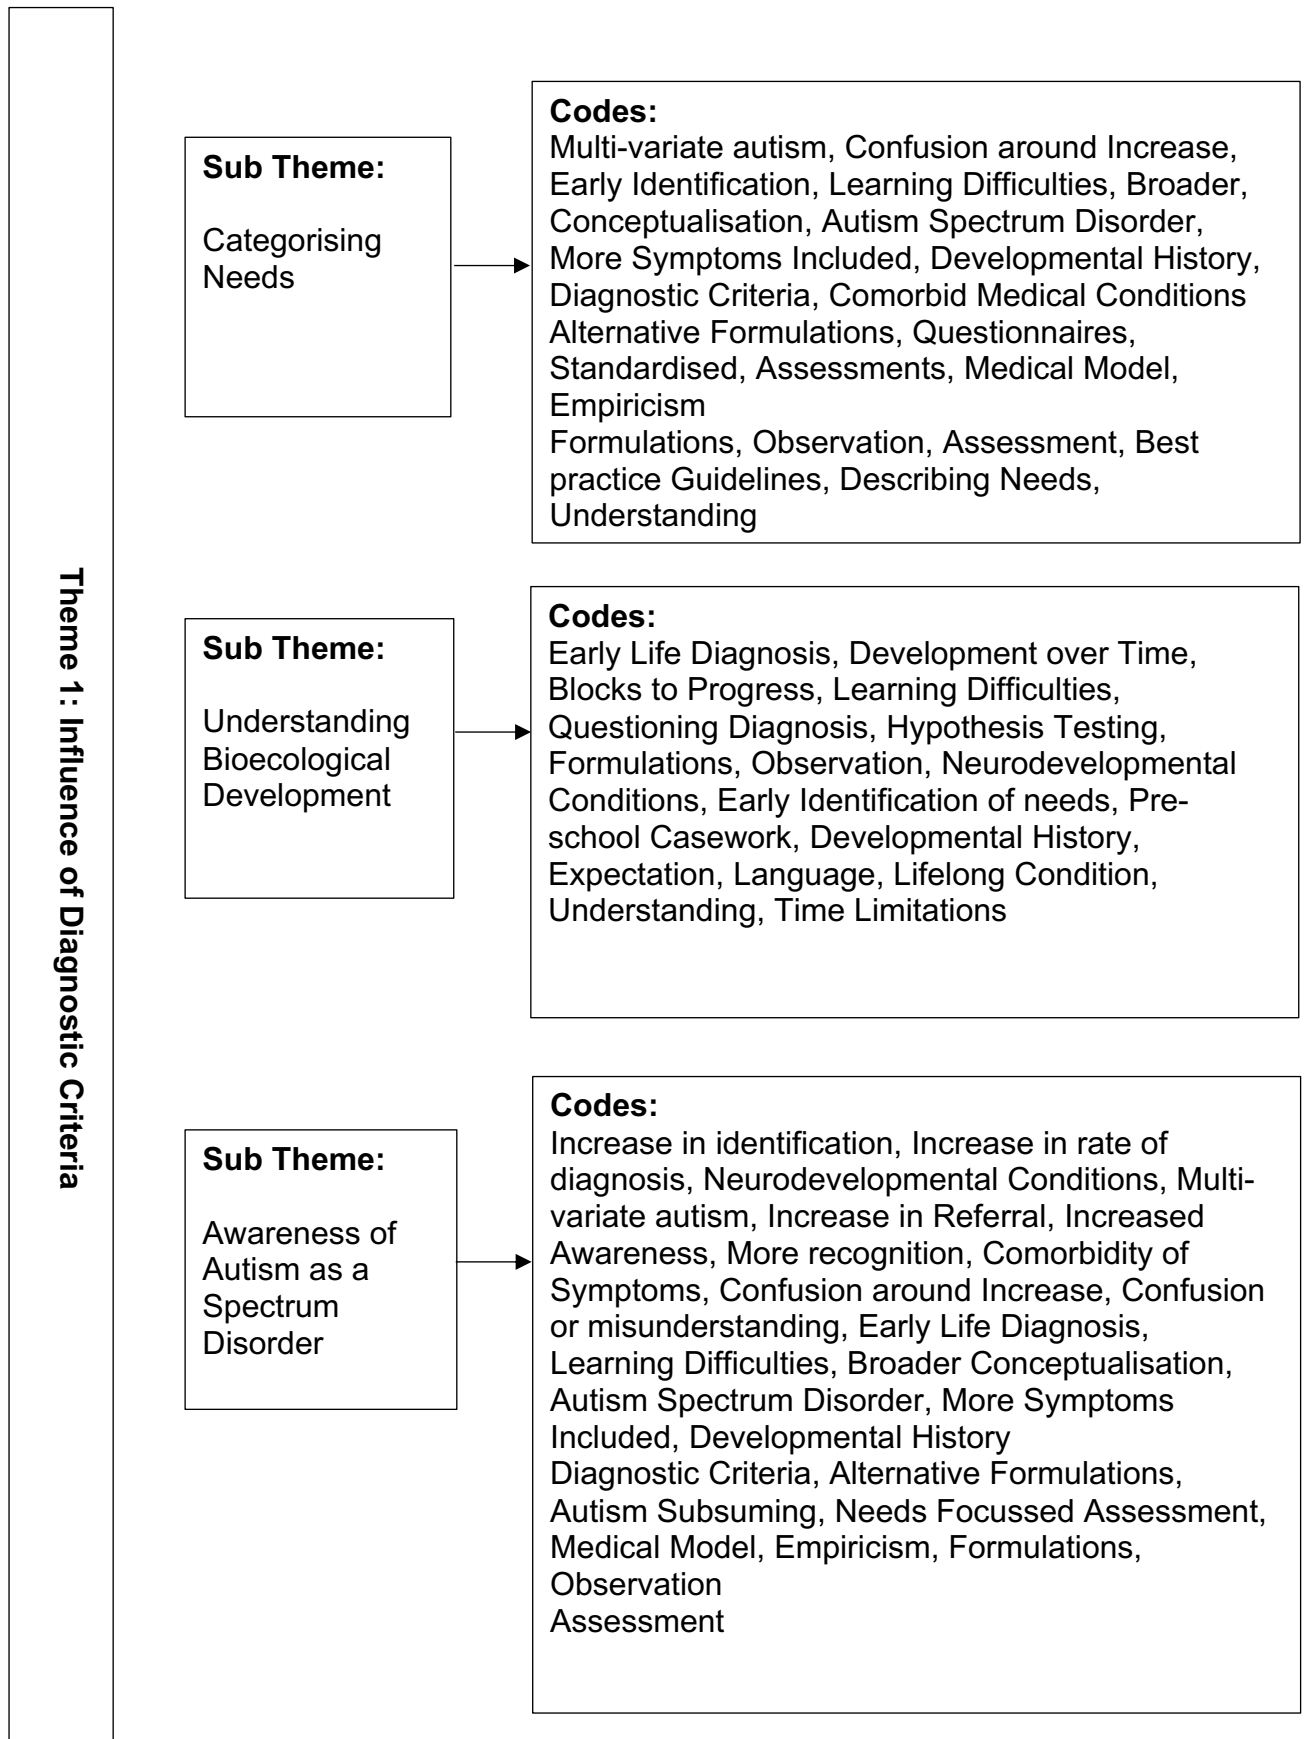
Theme 1: Influence of Diagnostic Criteria

Sub Theme:

Categorising Needs

Codes:
Multi-variate autism, Confusion around Increase, Early Identification, Learning Difficulties, Broader, Conceptualisation, Autism Spectrum Disorder, More Symptoms Included, Developmental History, Diagnostic Criteria, Comorbid Medical Conditions Alternative Formulations, Questionnaires, Standardised, Assessments, Medical Model, Empiricism
Formulations, Observation, Assessment, Best practice Guidelines, Describing Needs, Understanding

Sub Theme:

Understanding Bioecological Development

Codes:
Early Life Diagnosis, Development over Time, Blocks to Progress, Learning Difficulties, Questioning Diagnosis, Hypothesis Testing, Formulations, Observation, Neurodevelopmental Conditions, Early Identification of needs, Pre-school Casework, Developmental History, Expectation, Language, Lifelong Condition, Understanding, Time Limitations

Sub Theme:

Awareness of Autism as a Spectrum Disorder

Codes:
Increase in identification, Increase in rate of diagnosis, Neurodevelopmental Conditions, Multi-variate autism, Increase in Referral, Increased Awareness, More recognition, Comorbidity of Symptoms, Confusion around Increase, Confusion or misunderstanding, Early Life Diagnosis, Learning Difficulties, Broader Conceptualisation, Autism Spectrum Disorder, More Symptoms Included, Developmental History
Diagnostic Criteria, Alternative Formulations, Autism Subsuming, Needs Focussed Assessment, Medical Model, Empiricism, Formulations, Observation
Assessment